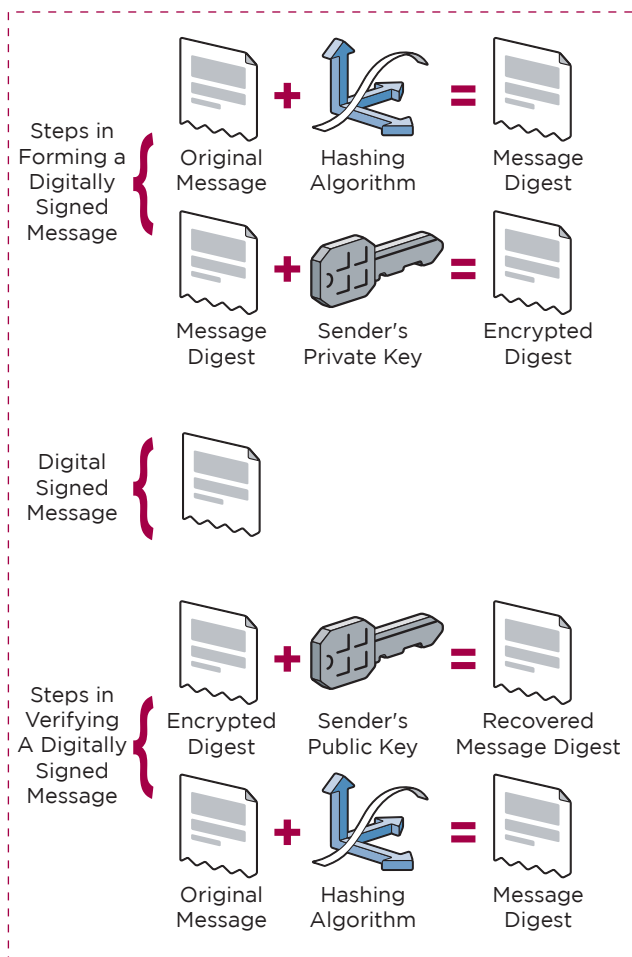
Steps in Forming a Digitally Signed Message

Original Message + Hashing Algorithm = Message Digest

Message Digest + Sender's Private Key = Encrypted Digest

Digital Signed Message

Steps in Verifying A Digitally Signed Message

Encrypted Digest + Sender's Public Key = Recovered Message Digest

Original Message + Hashing Algorithm = Message Digest